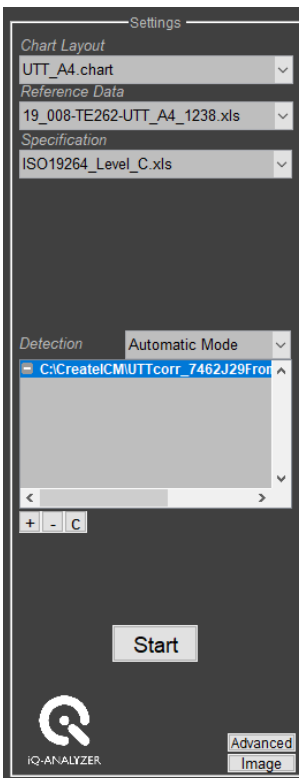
Settings

Chart Layout

UTT_A4.chart

Reference Data

19_008-TE262-UTT_A4_1238.xls

Specification

ISO19264_Level_C.xls

Detection

Automatic Mode

C:\CreateICM\UTTcorr_7462J29Fron

+ - C

Start

iQ-ANALYZER

Advanced

Image